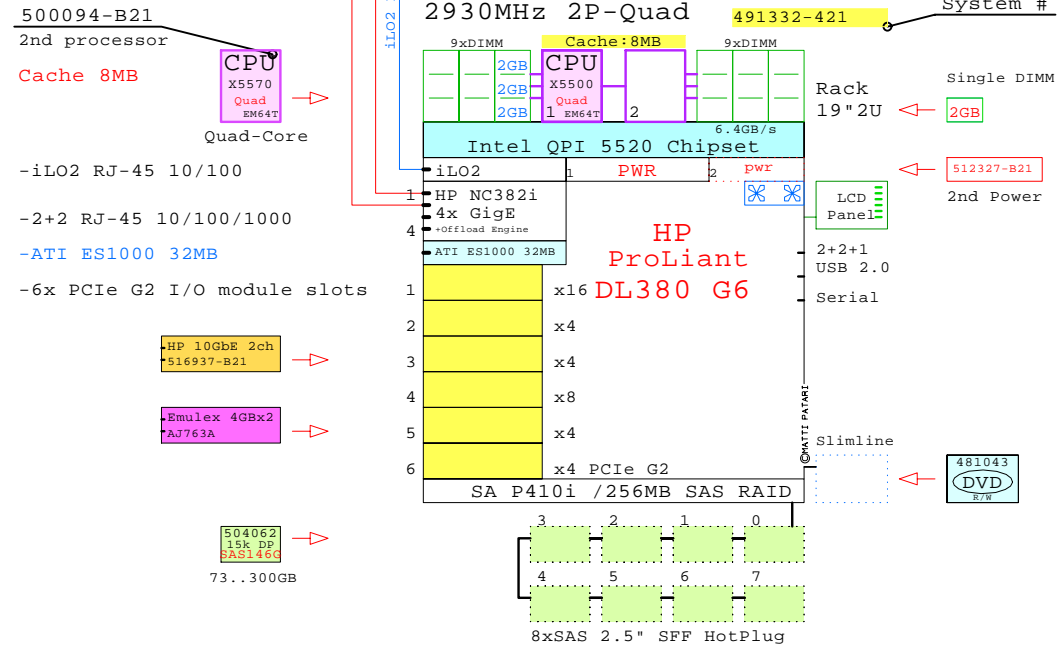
500094-B21
2nd processor
Cache 8MB

CPU
X5570
Quad
EM64T
Quad-Core

-iLO2 RJ-45 10/100

-2+2 RJ-45 10/100/1000

-ATI ES1000 32MB

-6x PCIe G2 I/O module slots

HP 10GbE 2ch
516937-B21

Emulex 4GBx2
AJ763A

504062
15k DP
SAS146G
73..300GB

iLO2
2930MHz 2P-Quad
491332-421
System #

9xDIMM
Cache:8MB
9xDIMM
2GB
2GB
2GB
CPU
X5500
Quad
1 EM64T
2

Rack
19"2U

Single DIMM
2GB

6.4GB/s
Intel QPI 5520 Chipset

iLO2
1 PWR 2 pwr

512327-B21
2nd Power

1 HP NC382i
4x GigE
+Offload Engine
4

LCD
Panel

ATI ES1000 32MB

HP
ProLiant
DL380 G6

2+2+1
USB 2.0

Serial

1 x16
2 x4
3 x4
4 x8
5 x4
6 x4 PCIe G2

©MATTI PATARI

Slimline

481043
DVD
R/W

SA P410i /256MB SAS RAID

3 2 1 0
4 5 6 7
8xSAS 2.5" SFF HotPlug